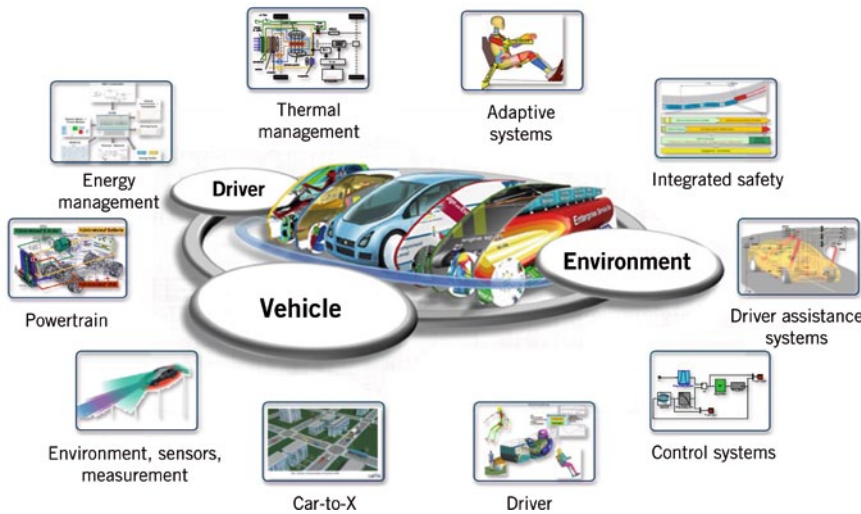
Thermal management

Adaptive systems

Energy management

Integrated safety

Driver

Environment

Vehicle

Powertrain

Driver assistance systems

Environment, sensors, measurement

Control systems

Car-to-X

Driver